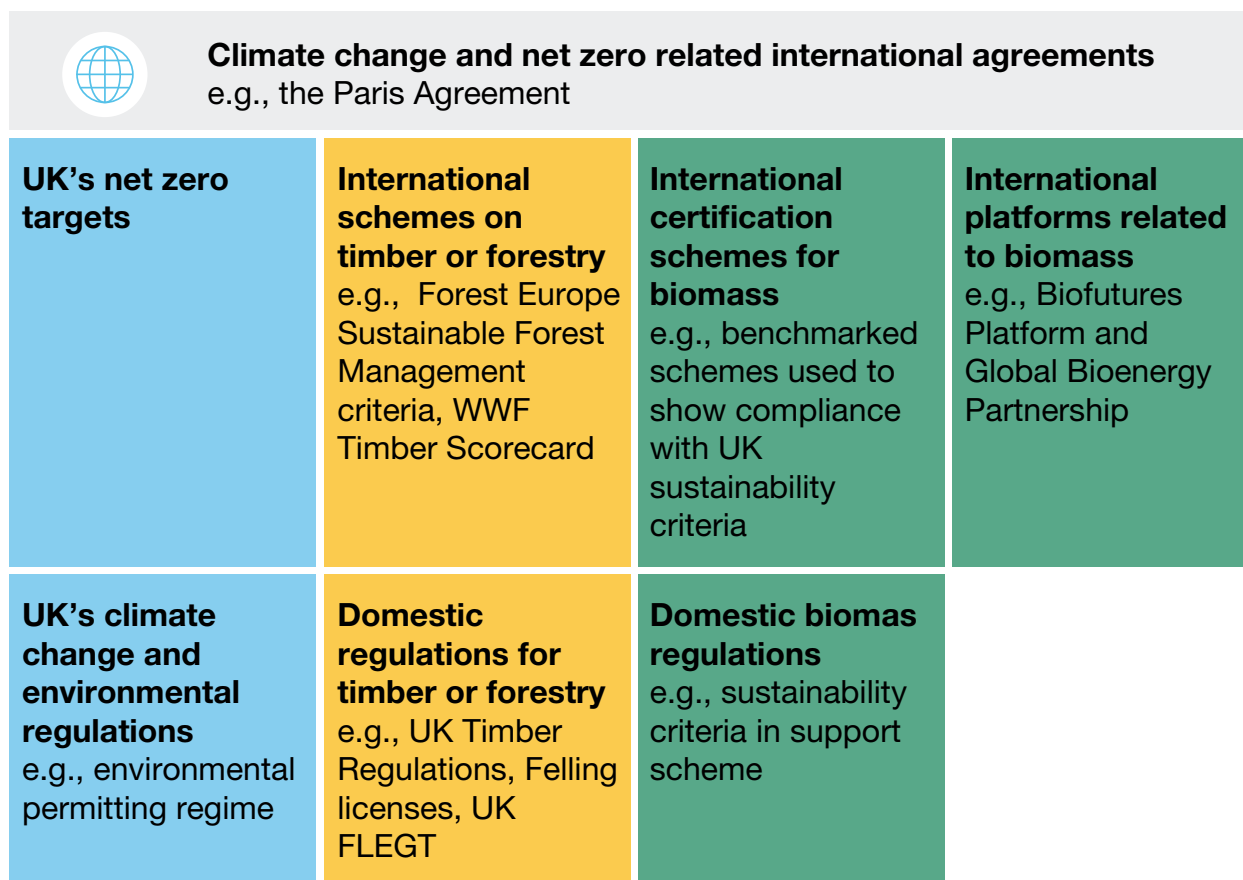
Climate change and net zero related international agreements
e.g., the Paris Agreement

| UK's net zero targets | International schemes on timber or forestry e.g., Forest Europe Sustainable Forest Management criteria, WWF Timber Scorecard | International certification schemes for biomass e.g., benchmarked schemes used to show compliance with UK sustainability criteria | International platforms related to biomass e.g., Biofutures Platform and Global Bioenergy Partnership |
|---|---|---|---|
| UK's climate change and environmental regulations e.g., environmental permitting regime | Domestic regulations for timber or forestry e.g., UK Timber Regulations, Felling licenses, UK FLEGT | Domestic biomas regulations e.g., sustainability criteria in support scheme | |